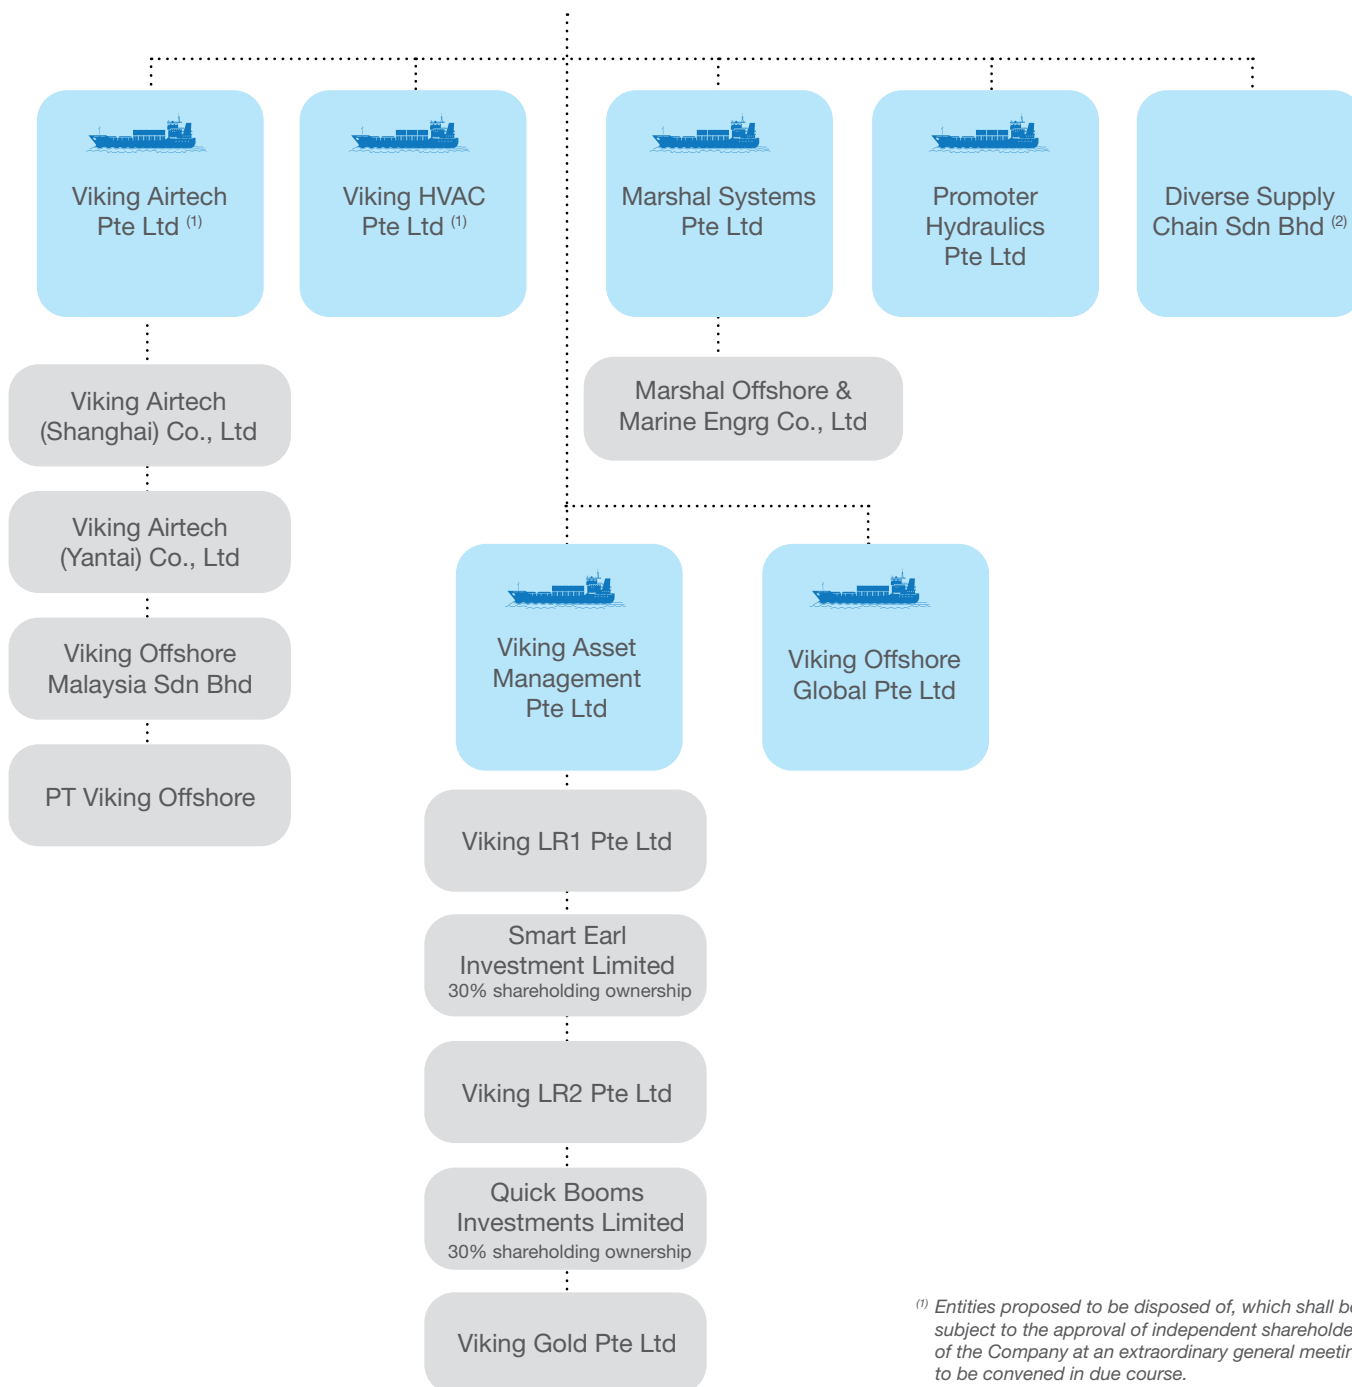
Viking Airtech Pte Ltd $^{(1)}$

Viking HVAC Pte Ltd $^{(1)}$

Marshal Systems Pte Ltd

Promoter Hydraulics Pte Ltd

Diverse Supply Chain Sdn Bhd $^{(2)}$

Viking Airtech (Shanghai) Co., Ltd

Viking Airtech (Yantai) Co., Ltd

Viking Offshore Malaysia Sdn Bhd

PT Viking Offshore

Marshal Offshore & Marine Engrg Co., Ltd

Viking Asset Management Pte Ltd

Viking Offshore Global Pte Ltd

Viking LR1 Pte Ltd

Smart Earl Investment Limited
30% shareholding ownership

Viking LR2 Pte Ltd

Quick Booms Investments Limited
30% shareholding ownership

Viking Gold Pte Ltd

$^{(1)}$ Entities proposed to be disposed of, which shall b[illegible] subject to the approval of independent shareholde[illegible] of the Company at an extraordinary general meeti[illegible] to be convened in due course.